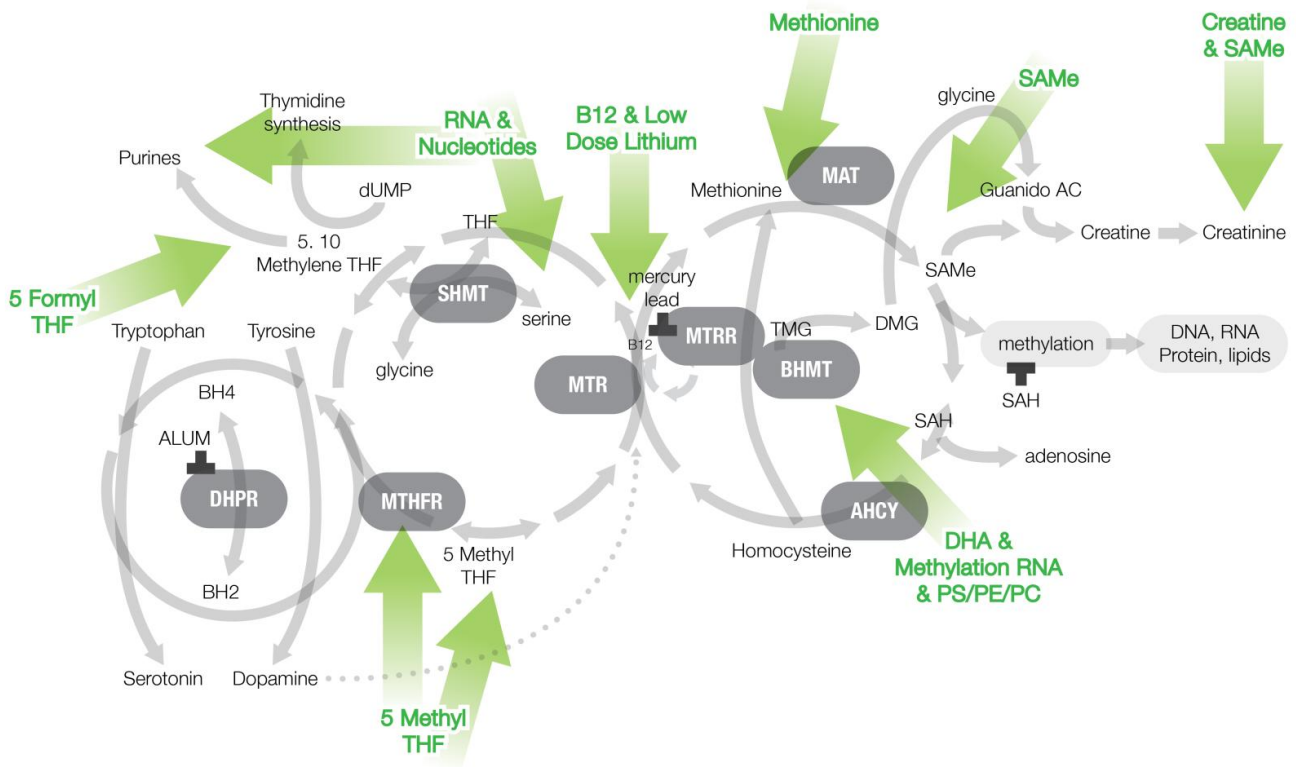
Methionine

Creatine & SAMe

SAMe

Thymidine synthesis

RNA & Nucleotides

B12 & Low Dose Lithium

glycine

Purines

dUMP

MAT

Methionine

Guanido AC

THF

5. 10 Methylene THF

Creatine

Creatinine

SAMe

5 Formyl THF

SHMT

mercury lead

serine

Tryptophan

Tyrosine

MTRR

TMG

DMG

methylation

DNA, RNA Protein, lipids

B12

glycine

MTR

BHMT

SAH

BH4

SAH

ALUM

adenosine

DHPR

MTHFR

AHCY

5 Methyl THF

Homocysteine

DHA & Methylation RNA & PS/PE/PC

BH2

Serotonin

Dopamine

5 Methyl THF